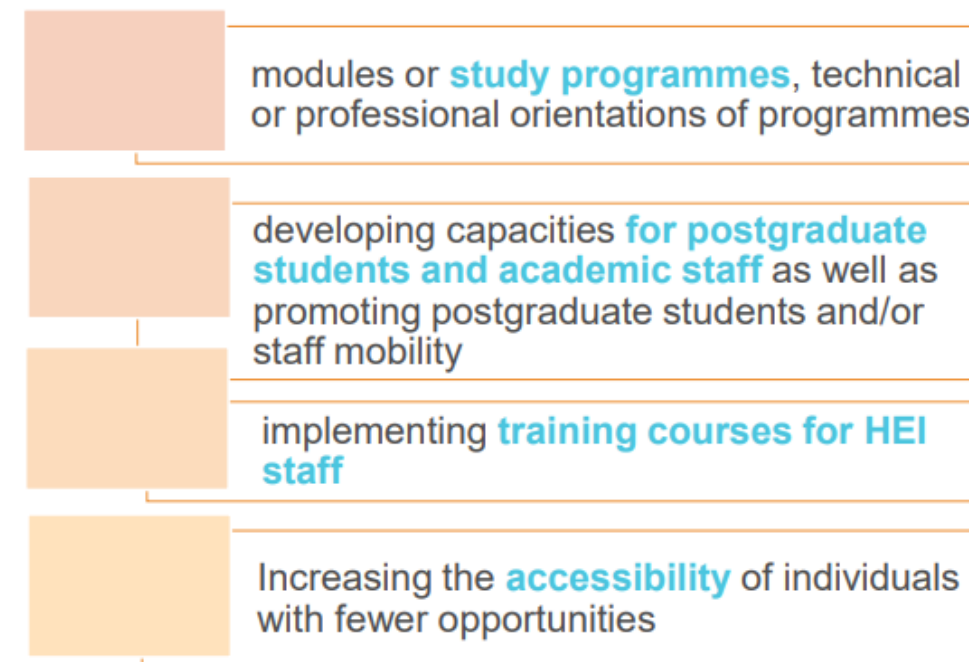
modules or study programmes, technical or professional orientations of programmes

developing capacities for postgraduate students and academic staff as well as promoting postgraduate students and/or staff mobility

implementing training courses for HEI staff

Increasing the accessibility of individuals with fewer opportunities